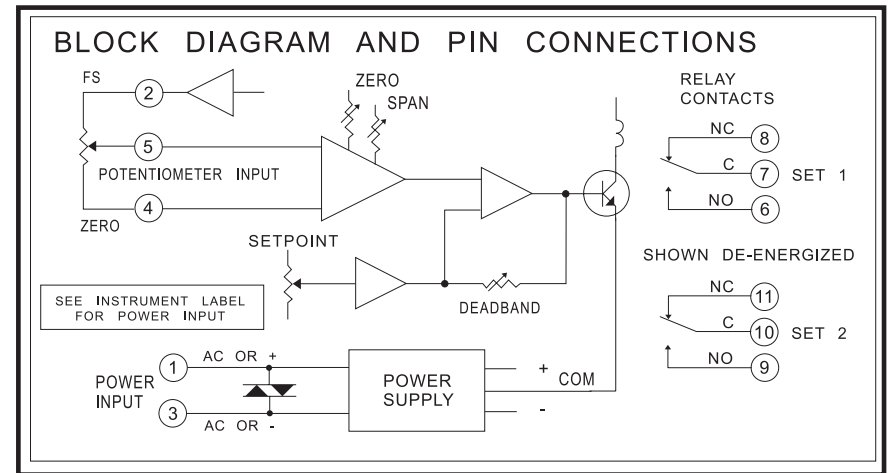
BLOCK DIAGRAM AND PIN CONNECTIONS

FS
2
5
POTENTIOMETER INPUT
4
ZERO

ZERO
SPAN

RELAY CONTACTS
NC 8
C 7 SET 1
NO 6

SETPOINT

SHOWN DE-ENERGIZED

SEE INSTRUMENT LABEL FOR POWER INPUT

DEADBAND

NC 11
C 10 SET 2
NO 9

1 AC OR +
POWER INPUT
3 AC OR -

POWER SUPPLY
+ COM
-